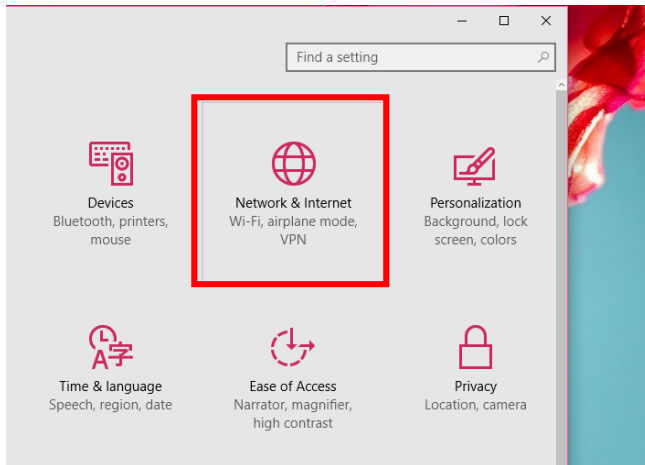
Find a setting

Devices
Bluetooth, printers, mouse

Network & Internet
Wi-Fi, airplane mode, VPN

Personalization
Background, lock screen, colors

Time & language
Speech, region, date

Ease of Access
Narrator, magnifier, high contrast

Privacy
Location, camera